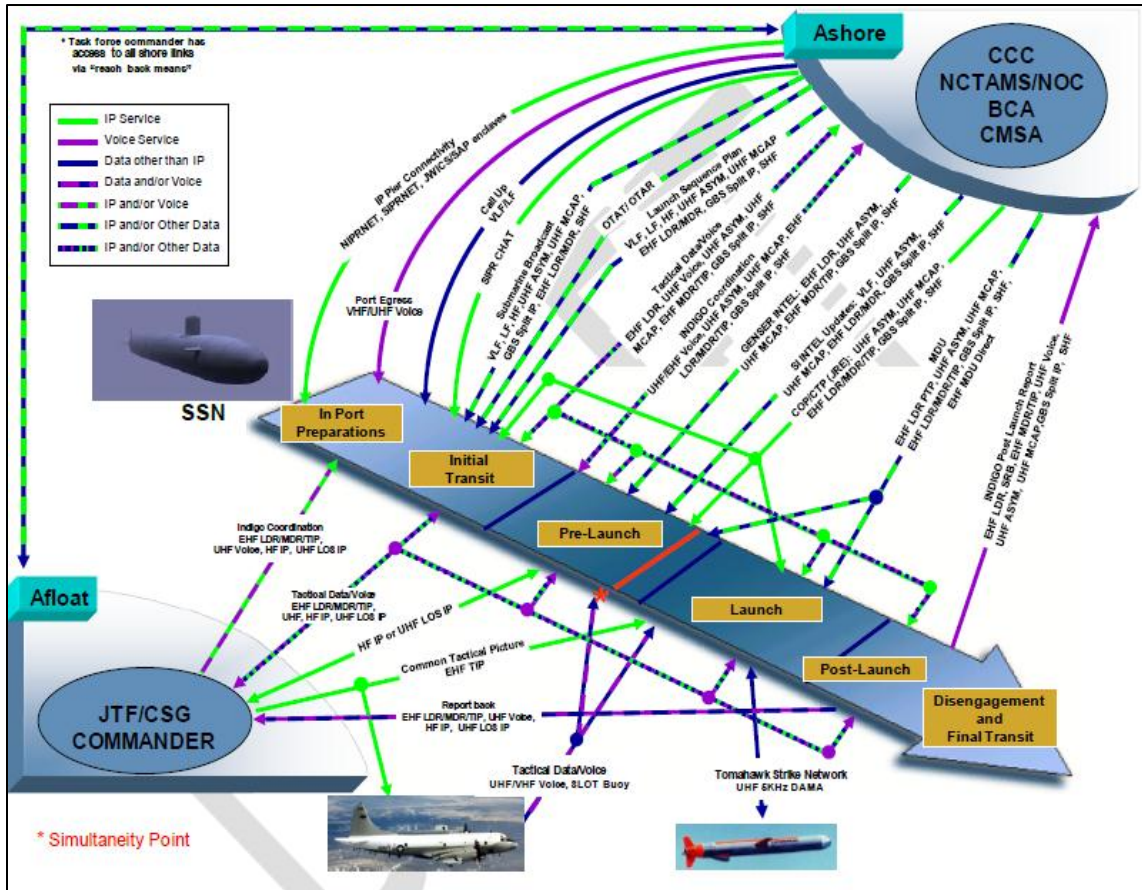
* Task force commander has access to all shore links via "reach back means"

Ashore

CCC
NCTAMS/NOC
BCA
CMSA

IP Service
Voice Service
Data other than IP
Data and/or Voice
IP and/or Voice
IP and/or Other Data
IP and/or Other Data

IP Pier Connectivity
NIPRNET, SIPRNET, JWICS/SAP enclaves

Port Egress
VHF/UHF Voice

Call Up
VLF/LF

SIPR CHAT

Submarine Broadcast
VLF, LF, HF, UHF ASYM, UHF MCAP, GBS Split IP, EHF LDR/MDR, SHF

OTAT/ OTAR

Launch Sequence Plan
VLF, LF, HF, UHF ASYM, UHF MCAP, EHF LDR/MDR, GBS Split IP, SHF

Tactical Data/Voice
EHF LDR, UHF Voice, UHF ASYM, UHF MCAP, EHF MDR/TIP, GBS Split IP, SHF

INDIGO Coordination
UHF/EHF Voice, UHF ASYM, UHF MCAP, EHF LDR/MDR/TIP, GBS Split IP, SHF

GENSER INTEL: EHF LDR, UHF ASYM, UHF MCAP, EHF MDR/TIP, GBS Split IP, SHF

SI INTEL Updates: VLF, UHF ASYM, UHF MCAP, EHF LDR/MDR, GBS Split IP, SHF

COP/CTP (JRE): UHF ASYM, UHF MCAP, EHF LDR/MDR/TIP, GBS Split IP, SHF

MDU
EHF LDR PTP, UHF ASYM, UHF MCAP, EHF LDR/MDR/TIP, GBS Split IP, SHF, EHF MDU Direct

INDIGO Post Launch Report
EHF LDR, SRB, EHF MDR/TIP, UHF Voice, UHF ASYM, UHF MCAP, GBS Split IP, SHF

SSN

In Port Preparations

Initial Transit

Pre-Launch

Launch

Post-Launch

Disengagement and Final Transit

Afloat

Indigo Coordination
EHF LDR/MDR/TIP, UHF Voice, HF IP, UHF LOS IP

Tactical Data/Voice
EHF LDR/MDR/TIP, UHF, HF IP, UHF LOS IP

HF IP or UHF LOS IP

Common Tactical Picture
EHF TIP

Report back
EHF LDR/MDR/TIP, UHF Voice, HF IP, UHF LOS IP

JTF/CSG COMMANDER

Tactical Data/Voice
UHF/VHF Voice, SLOT Buoy

Tomahawk Strike Network
UHF 5KHz DAMA

* Simultaneity Point